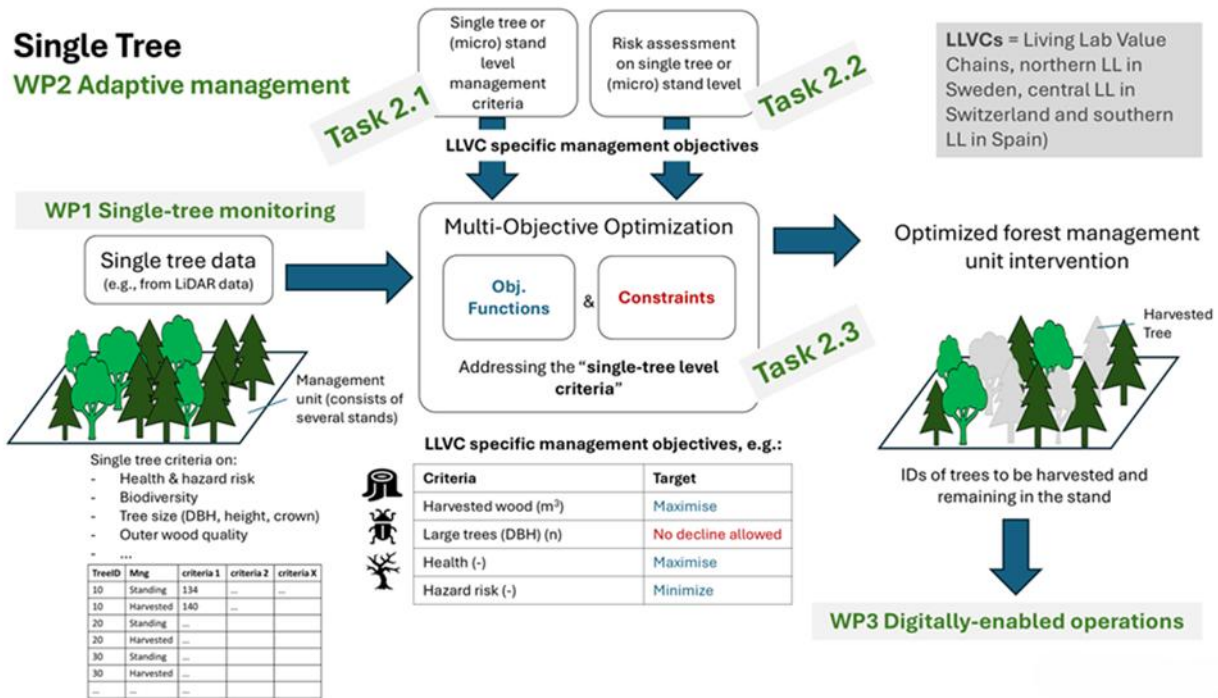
Single Tree
WP2 Adaptive management

Single tree or (micro) stand level management criteria

Risk assessment on single tree or (micro) stand level

Task 2.1

Task 2.2

LLVCs = Living Lab Value Chains, northern LL in Sweden, central LL in Switzerland and southern LL in Spain)

LLVC specific management objectives

WP1 Single-tree monitoring

Single tree data
(e.g., from LiDAR data)

Multi-Objective Optimization

Obj. Functions & Constraints

Addressing the "single-tree level criteria"

Task 2.3

Optimized forest management unit intervention

Harvested Tree

Management unit (consists of several stands)

Single tree criteria on:
- Health & hazard risk
- Biodiversity
- Tree size (DBH, height, crown)
- Outer wood quality
- ...

| TreeID | Mng | criteria 1 | criteria 2 | criteria X |
|---|---|---|---|---|
| 10 | Standing | 134 | ... | ... |
| 10 | Harvested | 140 | ... | |
| 20 | Standing | ... | | |
| 20 | Harvested | ... | | |
| 30 | Standing | ... | | |
| 30 | Harvested | ... | | |
| ... | ... | ... | | |

LLVC specific management objectives, e.g.:

| Criteria | Target |
|---|---|
| Harvested wood ($m^3$) | Maximise |
| Large trees (DBH) (n) | No decline allowed |
| Health (-) | Maximise |
| Hazard risk (-) | Minimize |

IDs of trees to be harvested and remaining in the stand

WP3 Digitally-enabled operations